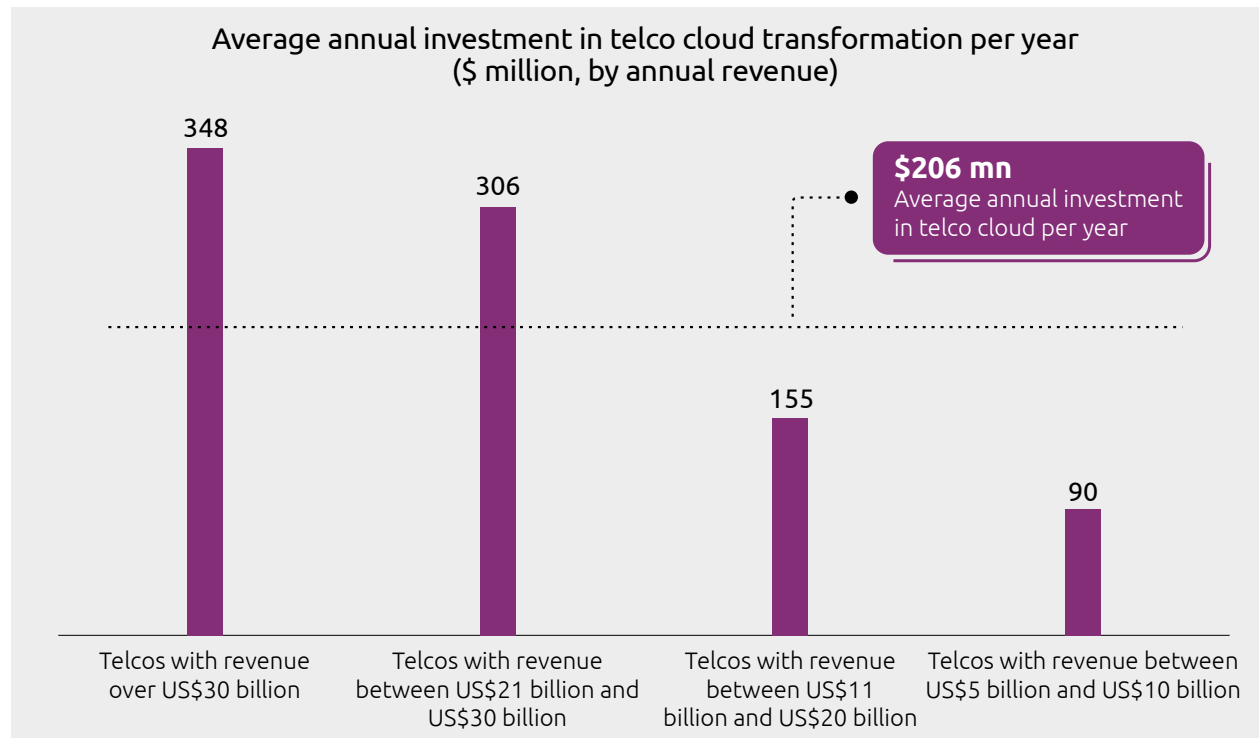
Average annual investment in telco cloud transformation per year
($ million, by annual revenue)

$206 mn
Average annual investment in telco cloud per year

348
306
155
90

Telcos with revenue over US$30 billion

Telcos with revenue between US$21 billion and US$30 billion

Telcos with revenue between US$11 billion and US$20 billion

Telcos with revenue between US$5 billion and US$10 billion